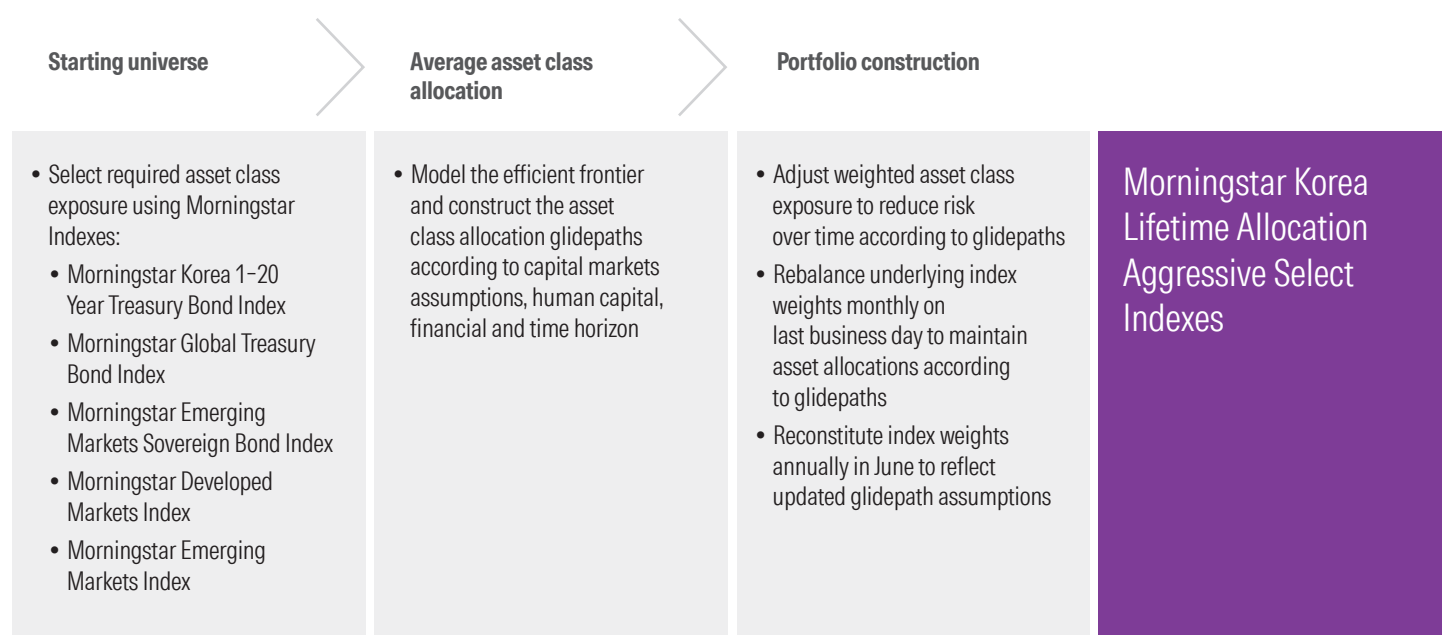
**Starting universe**

**Average asset class allocation**

**Portfolio construction**

- Select required asset class exposure using Morningstar Indexes:
  - Morningstar Korea 1–20 Year Treasury Bond Index
  - Morningstar Global Treasury Bond Index
  - Morningstar Emerging Markets Sovereign Bond Index
  - Morningstar Developed Markets Index
  - Morningstar Emerging Markets Index

- Model the efficient frontier and construct the asset class allocation glidepaths according to capital markets assumptions, human capital, financial and time horizon

- Adjust weighted asset class exposure to reduce risk over time according to glidepaths
- Rebalance underlying index weights monthly on last business day to maintain asset allocations according to glidepaths
- Reconstitute index weights annually in June to reflect updated glidepath assumptions

Morningstar Korea Lifetime Allocation Aggressive Select Indexes